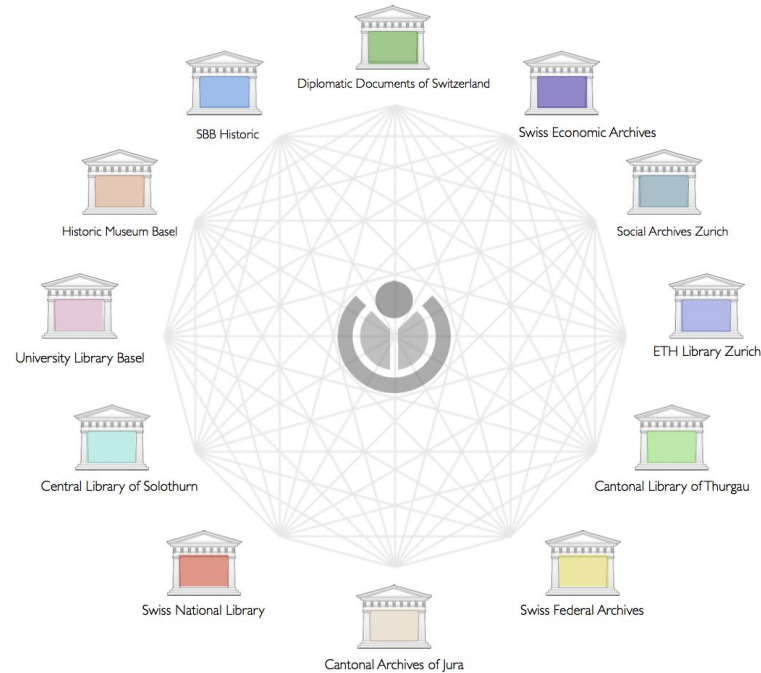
Diplomatic Documents of Switzerland

SBB Historic

Swiss Economic Archives

Historic Museum Basel

Social Archives Zurich

University Library Basel

ETH Library Zurich

Central Library of Solothurn

Cantonal Library of Thurgau

Swiss National Library

Swiss Federal Archives

Cantonal Archives of Jura